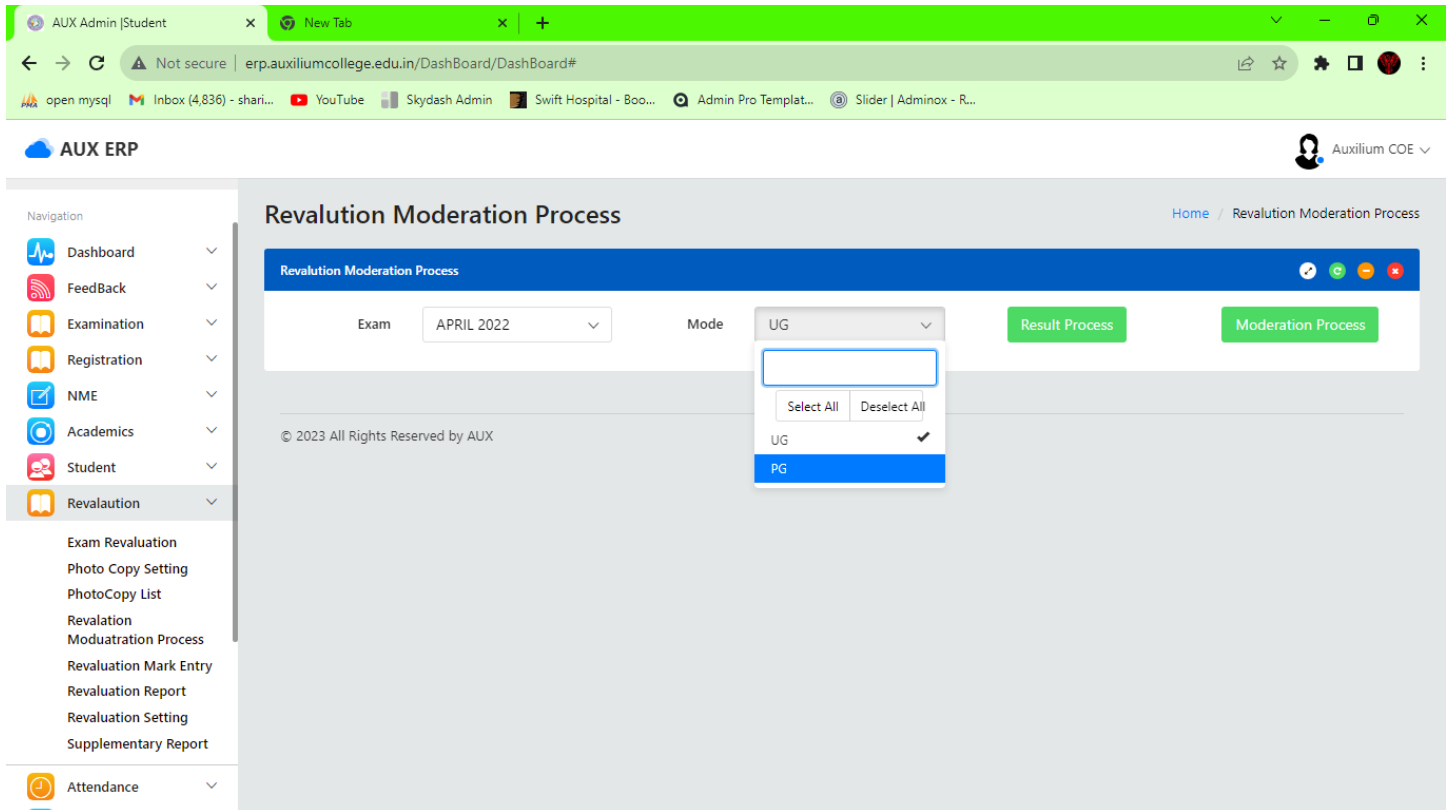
AUX Admin |Student × New Tab × +

Not secure | erp.auxiliumcollege.edu.in/DashBoard/DashBoard#

open mysql Inbox (4,836) - shari... YouTube Skydash Admin Swift Hospital - Boo... Admin Pro Templat... Slider | Adminox - R...

AUX ERP

Auxilium COE

Navigation

Dashboard
FeedBack
Examination
Registration
NME
Academics
Student
Revalaution
Exam Revaluation
Photo Copy Setting
PhotoCopy List
Revalation Moduatration Process
Revaluation Mark Entry
Revaluation Report
Revaluation Setting
Supplementary Report
Attendance

Revalution Moderation Process

Home / Revalution Moderation Process

Revalution Moderation Process

Exam APRIL 2022

Mode UG

Select All Deselect All

UG

PG

Result Process

Moderation Process

© 2023 All Rights Reserved by AUX